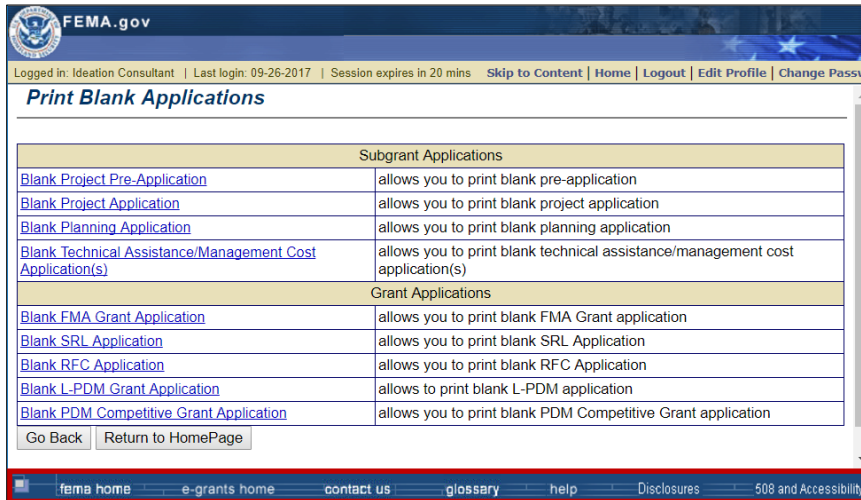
FEMA.gov

Logged in: Ideation Consultant | Last login: 09-26-2017 | Session expires in 20 mins Skip to Content | Home | Logout | Edit Profile | Change Pass

Print Blank Applications

| Subgrant Applications | |
|---|---|
| Blank Project Pre-Application | allows you to print blank pre-application |
| Blank Project Application | allows you to print blank project application |
| Blank Planning Application | allows you to print blank planning application |
| Blank Technical Assistance/Management Cost Application(s) | allows you to print blank technical assistance/management cost application(s) |
| Grant Applications | |
| Blank FMA Grant Application | allows you to print blank FMA Grant application |
| Blank SRL Application | allows you to print blank SRL Application |
| Blank RFC Application | allows you to print blank RFC Application |
| Blank L-PDM Grant Application | allows to print blank L-PDM application |
| Blank PDM Competitive Grant Application | allows you to print blank PDM Competitive Grant application |

Go Back Return to HomePage

fema home e-grants home contact us glossary help Disclosures 508 and Accessibilit